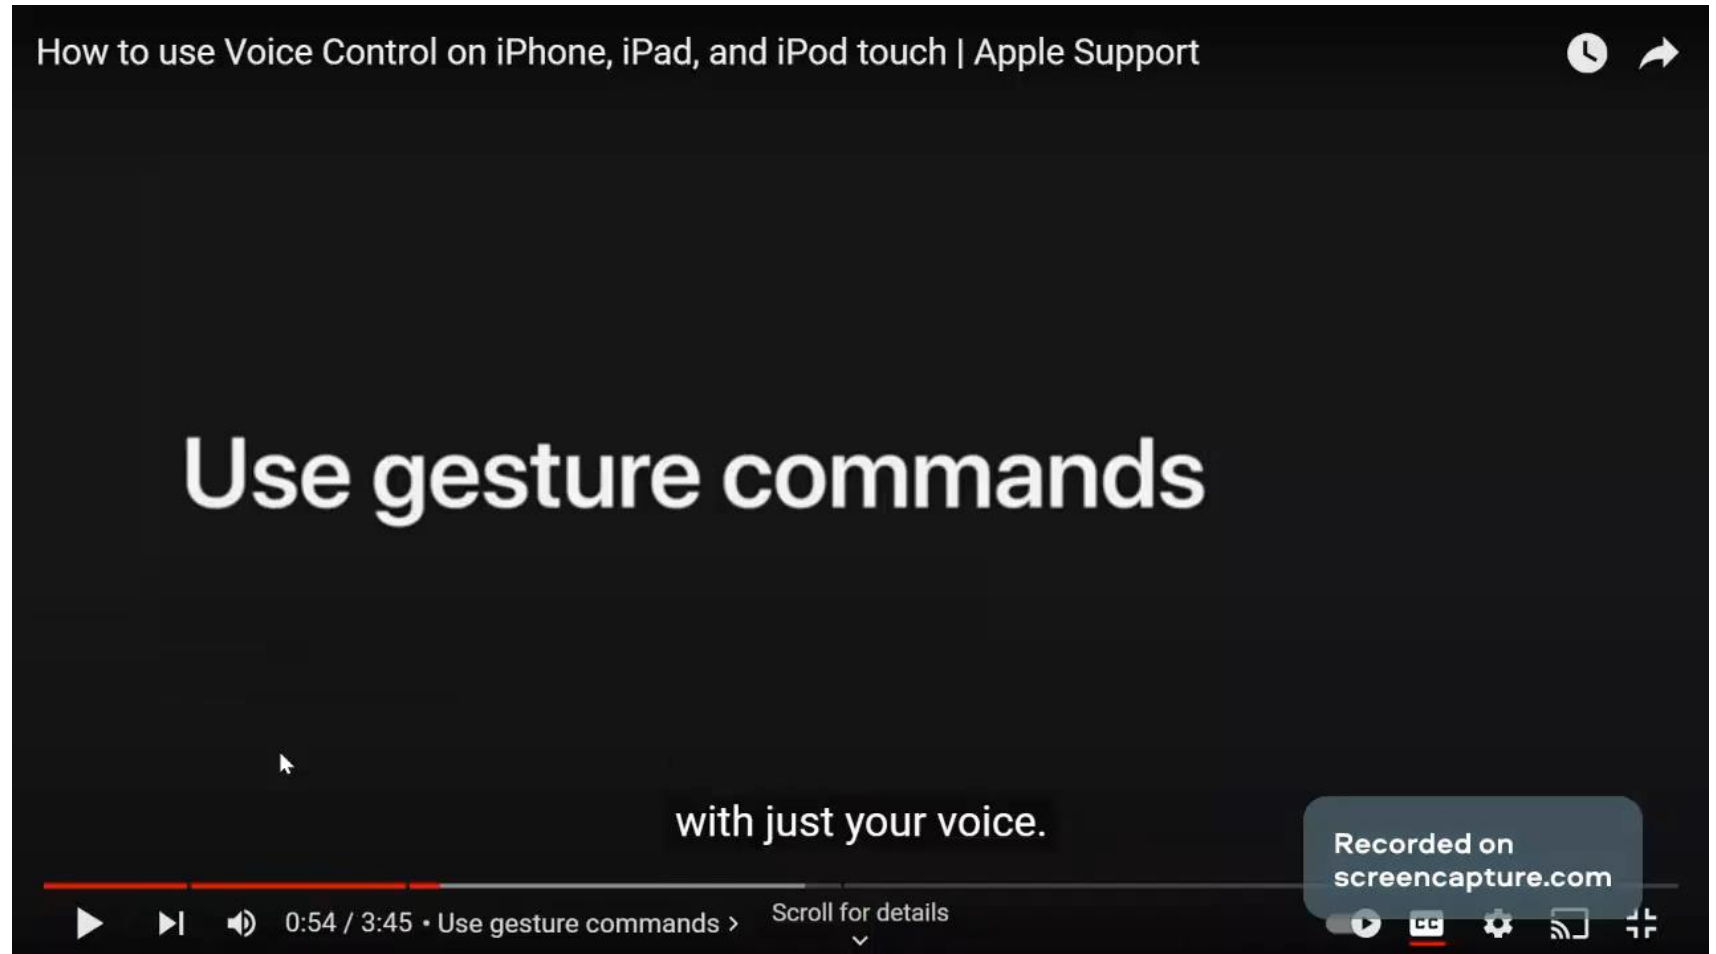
How to use Voice Control on iPhone, iPad, and iPod touch | Apple Support

Use gesture commands

with just your voice.

Recorded on screencapture.com

0:54 / 3:45 • Use gesture commands ›

Scroll for details